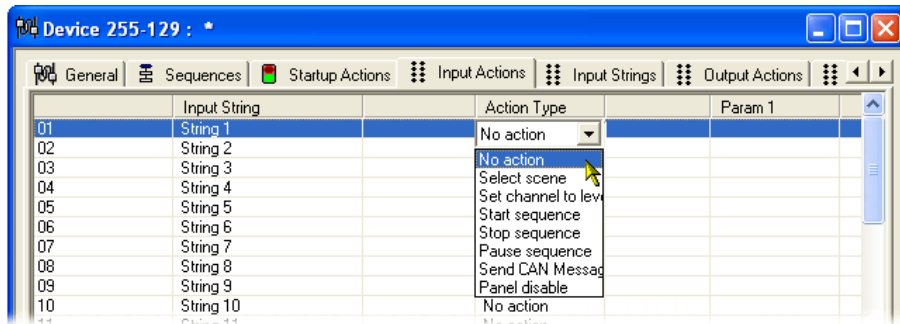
Device 255-129 : *

General | Sequences | Startup Actions | Input Actions | Input Strings | Output Actions

| | Input String | | Action Type | | Param 1 |
|---|---|---|---|---|---|
| 01 | String 1 | | No action | | |
| 02 | String 2 | | | | |
| 03 | String 3 | | | | |
| 04 | String 4 | | | | |
| 05 | String 5 | | | | |
| 06 | String 6 | | | | |
| 07 | String 7 | | | | |
| 08 | String 8 | | | | |
| 09 | String 9 | | | | |
| 10 | String 10 | | No action | | |
| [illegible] | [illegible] | | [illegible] | | |

No action
Select scene
Set channel to lev
Start sequence
Stop sequence
Pause sequence
Send CAN Messag
Panel disable